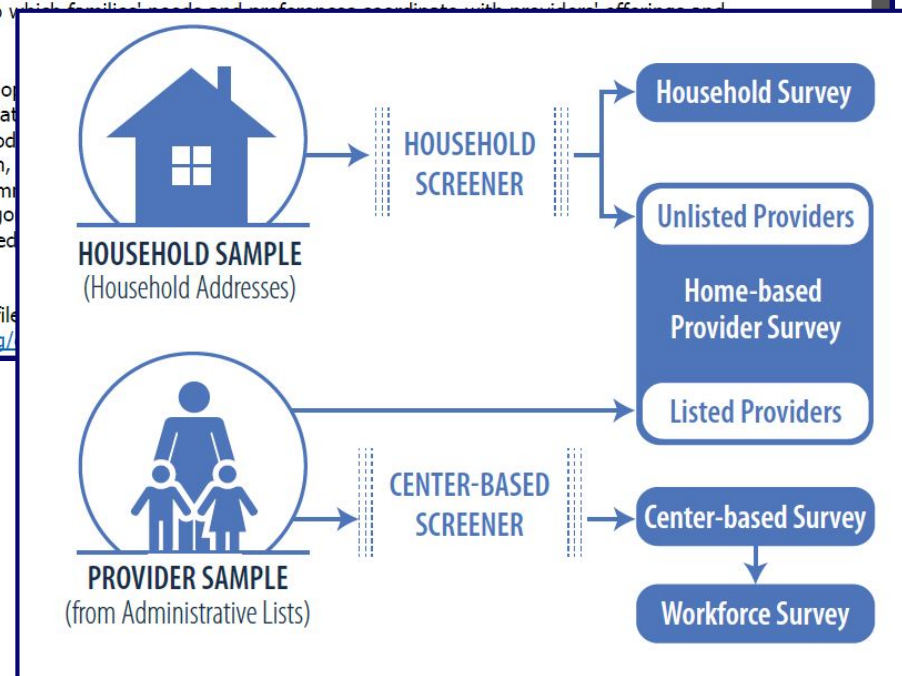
HOUSEHOLD SAMPLE
(Household Addresses)

HOUSEHOLD SCREENER

Household Survey

Unlisted Providers

Home-based Provider Survey

Listed Providers

PROVIDER SAMPLE
(from Administrative Lists)

CENTER-BASED SCREENER

Center-based Survey

Workforce Survey